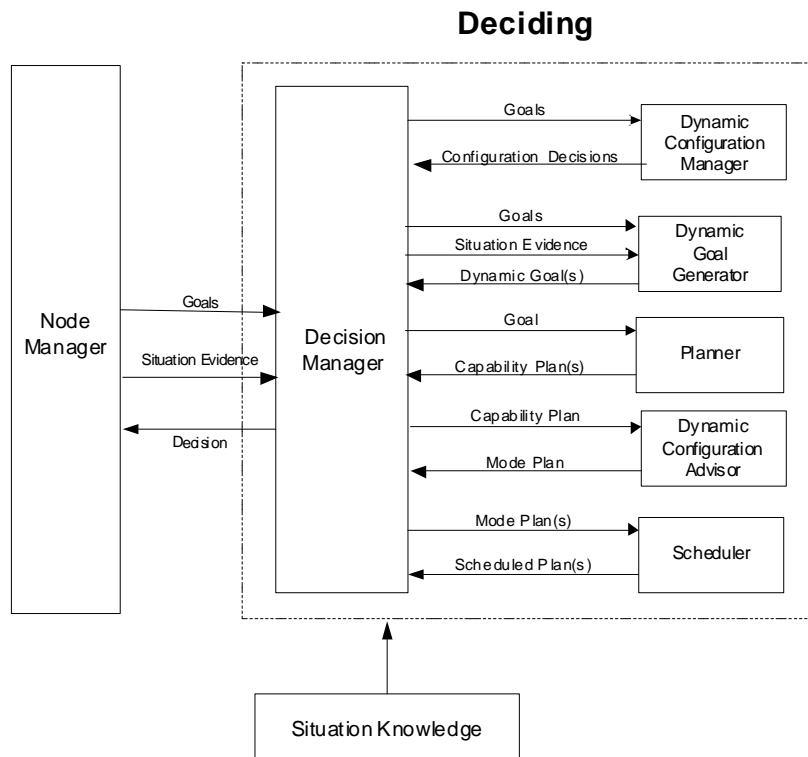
Deciding

Node Manager

Goals

Situation Evidence

Decision

Decision Manager

Goals

Configuration Decisions

Dynamic Configuration Manager

Goals

Situation Evidence

Dynamic Goal(s)

Dynamic Goal Generator

Goal

Capability Plan(s)

Planner

Capability Plan

Mode Plan

Dynamic Configuration Advisor

Mode Plan(s)

Scheduled Plan(s)

Scheduler

Situation Knowledge